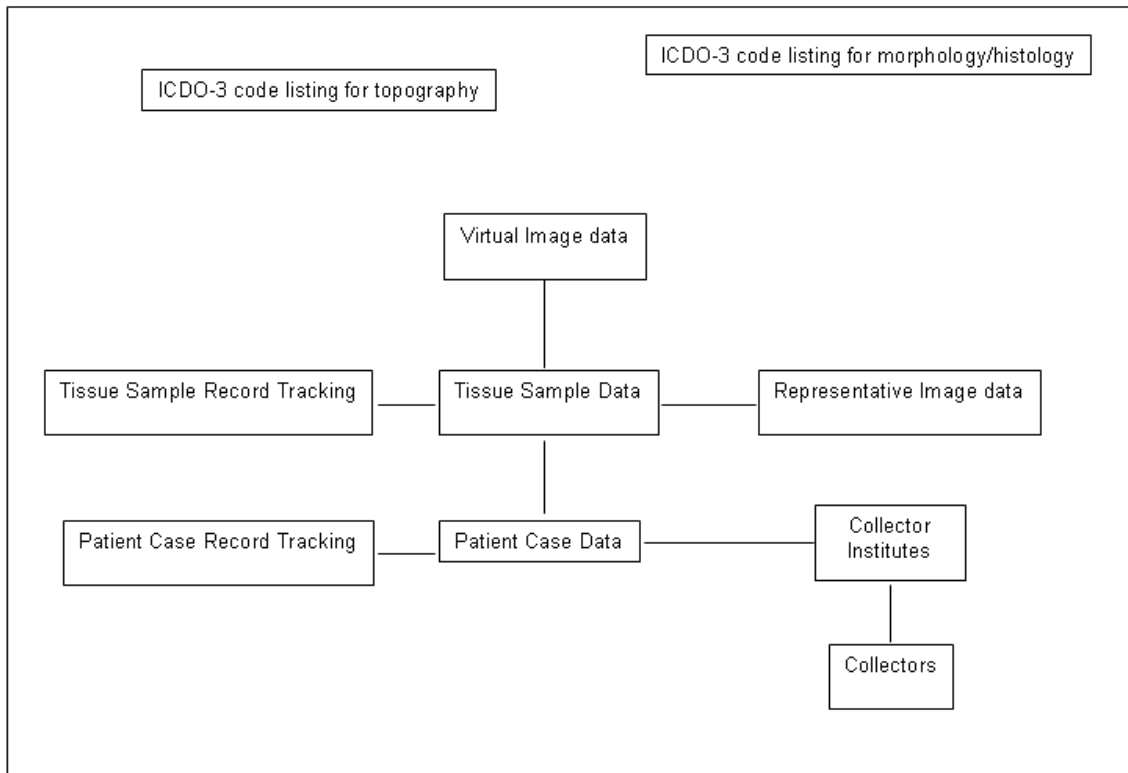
ICDO-3 code listing for morphology/histology

ICDO-3 code listing for topography

Virtual Image data

Tissue Sample Record Tracking

Tissue Sample Data

Representative Image data

Patient Case Record Tracking

Patient Case Data

Collector Institutes

Collectors